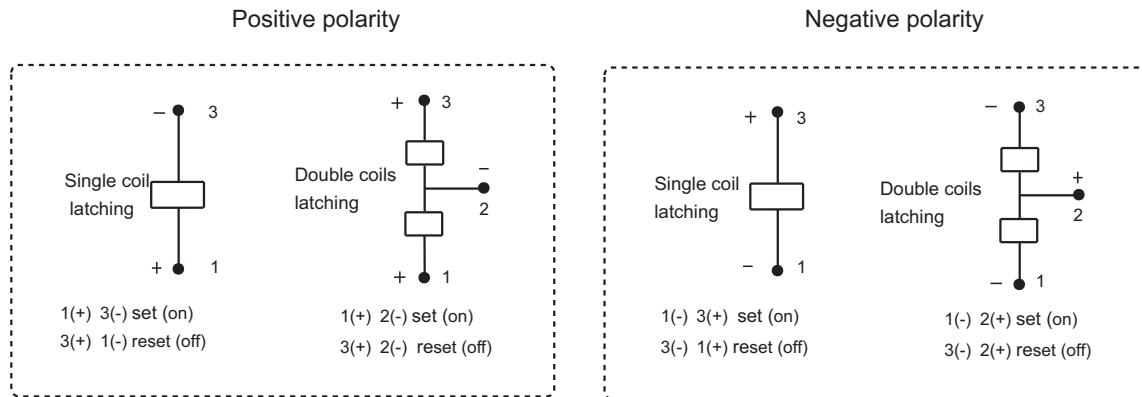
Positive polarity

Negative polarity

– 3

Single coil latching

+ 1

1(+) 3(-) set (on)
3(+) 1(-) reset (off)

+ 3

Double coils latching

–
2

+ 1

1(+) 2(-) set (on)
3(+) 2(-) reset (off)

+ 3

Single coil latching

– 1

1(-) 3(+) set (on)
3(-) 1(+) reset (off)

– 3

Double coils latching

+
2

– 1

1(-) 2(+) set (on)
3(-) 2(+) reset (off)